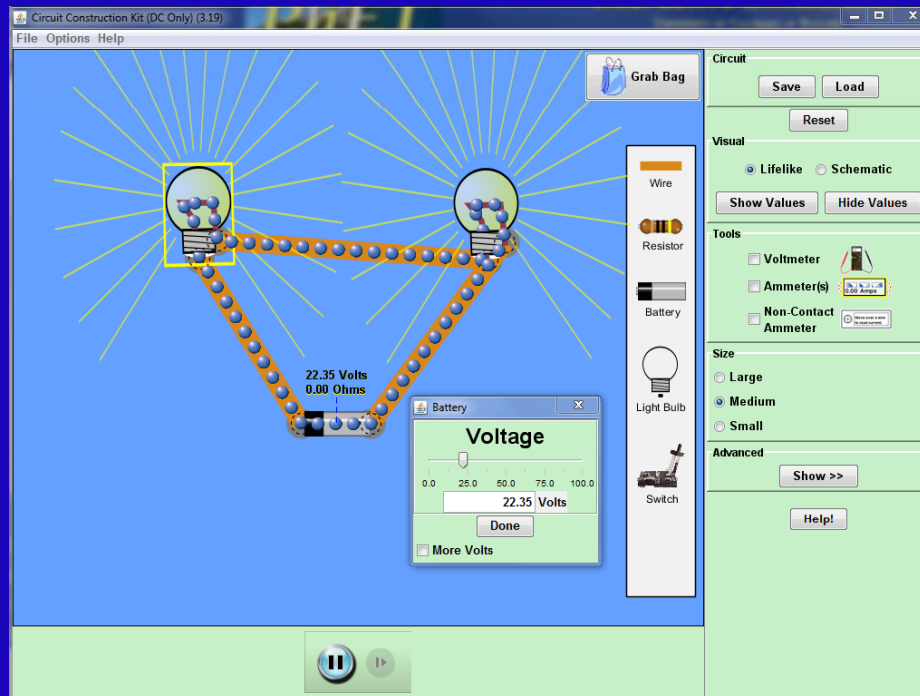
Circuit Construction Kit (DC Only) (3.19)
File Options Help

Grab Bag

22.35 Volts
0.00 Ohms

Battery

Voltage

0.0 25.0 50.0 75.0 100.0

22.35 Volts

Done

More Volts

Wire

Resistor

Battery

Light Bulb

Switch

Circuit
Save Load
Reset
Visual
Lifelike Schematic
Show Values Hide Values
Tools
Voltmeter
Ammeter(s) 0.00 Amps
Non-Contact Ammeter
Size
Large
Medium
Small
Advanced
Show >>
Help!